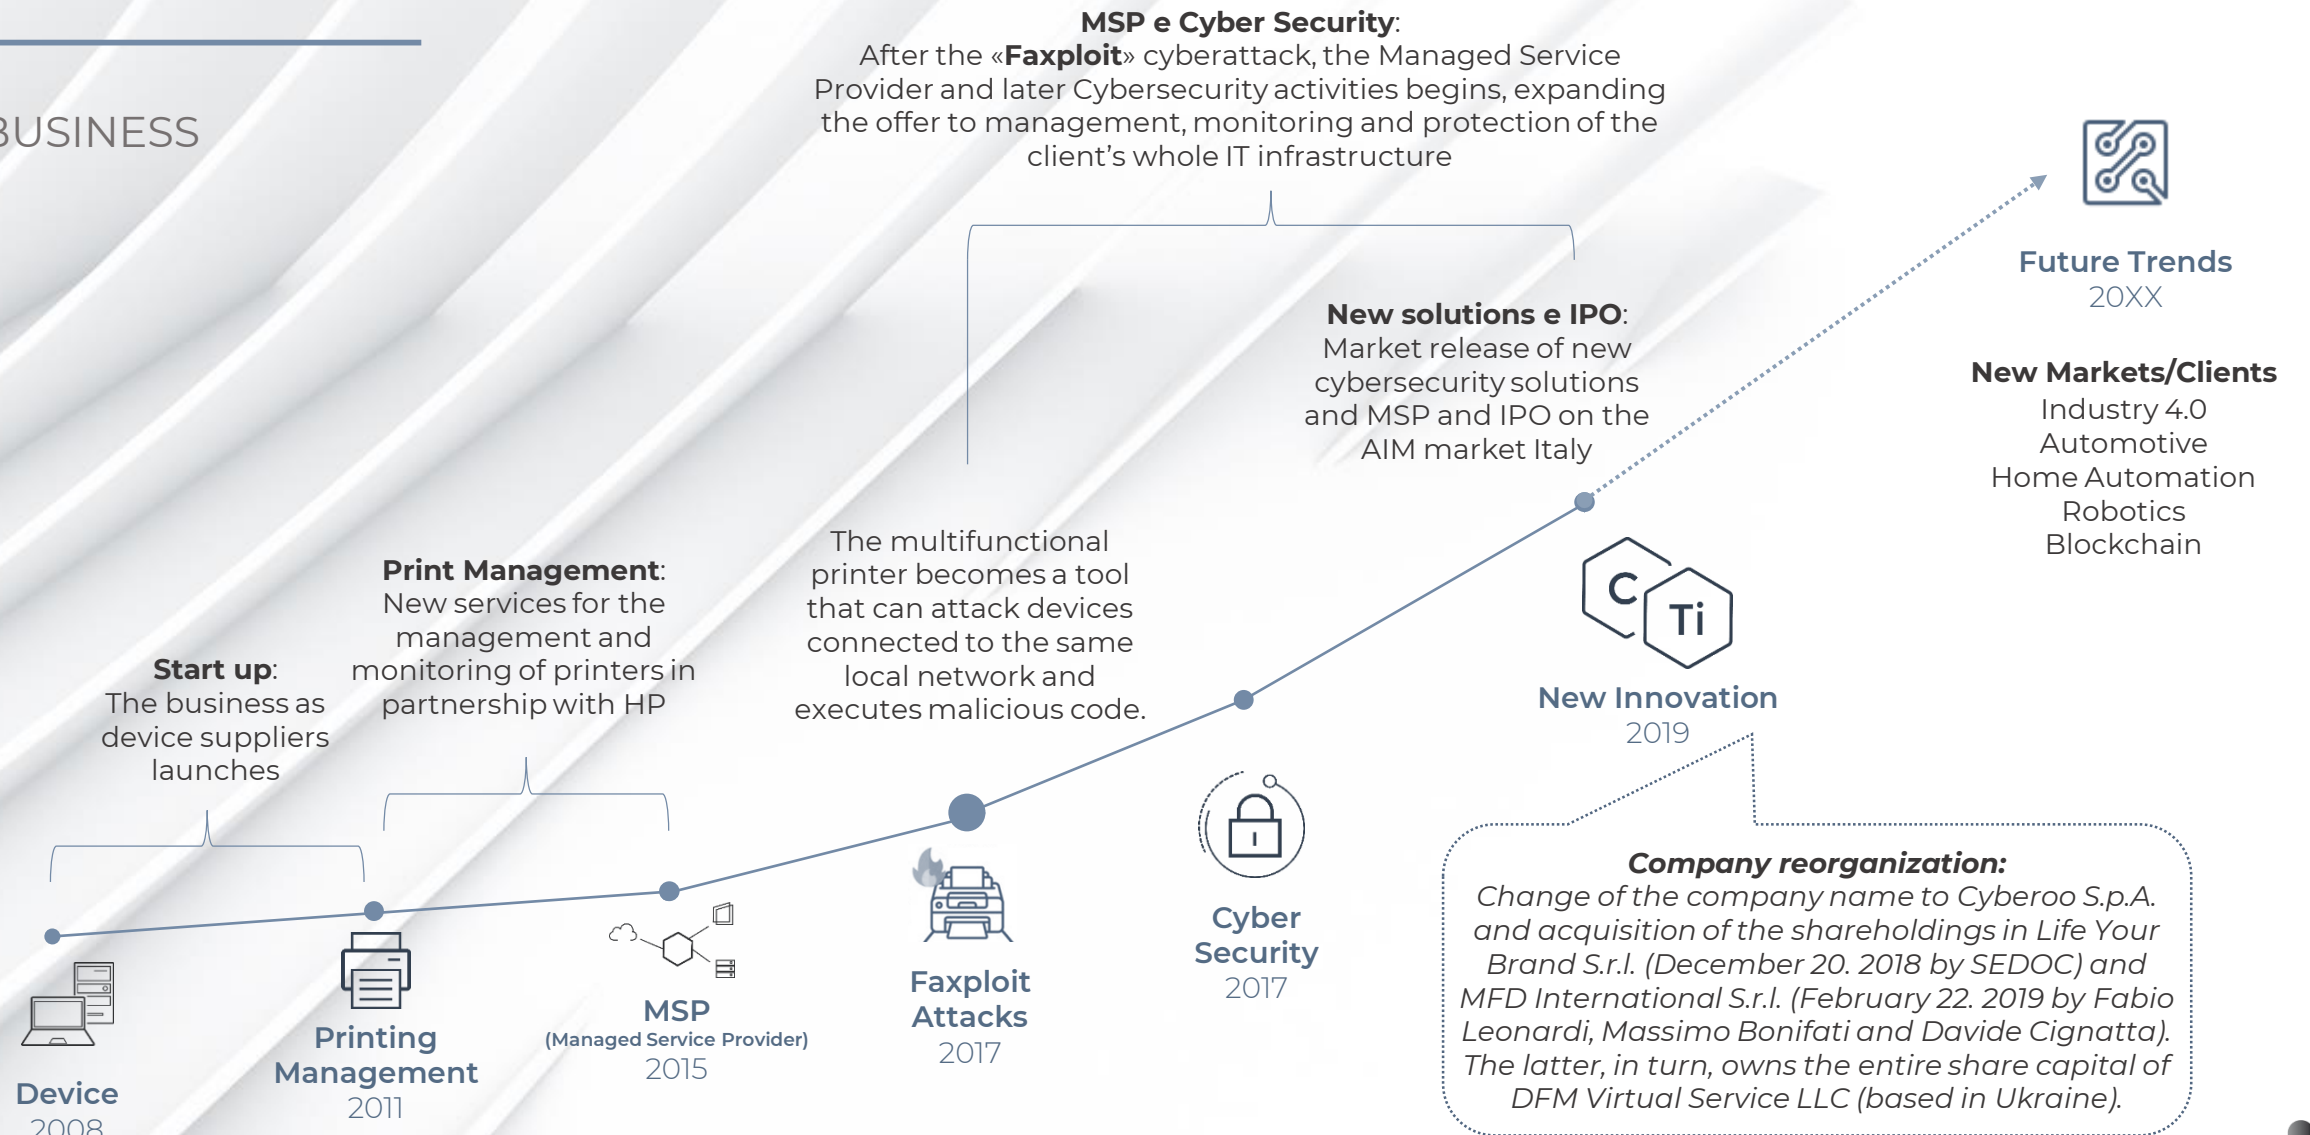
BUSINESS

MSP e Cyber Security:
After the «Faxploit» cyberattack, the Managed Service Provider and later Cybersecurity activities begins, expanding the offer to management, monitoring and protection of the client's whole IT infrastructure

Future Trends
20XX

New solutions e IPO:
Market release of new cybersecurity solutions and MSP and IPO on the AIM market Italy

New Markets/Clients
Industry 4.0
Automotive
Home Automation
Robotics
Blockchain

The multifunctional printer becomes a tool that can attack devices connected to the same local network and executes malicious code.

Print Management:
New services for the management and monitoring of printers in partnership with HP

Start up:
The business as device suppliers launches

C
Ti
New Innovation
2019

Company reorganization:
Change of the company name to Cyberoo S.p.A. and acquisition of the shareholdings in Life Your Brand S.r.l. (December 20. 2018 by SEDOC) and MFD International S.r.l. (February 22. 2019 by Fabio Leonardi, Massimo Bonifati and Davide Cignatta). The latter, in turn, owns the entire share capital of DFM Virtual Service LLC (based in Ukraine).

Device
2008

Printing Management
2011

MSP
(Managed Service Provider)
2015

Faxploit Attacks
2017

Cyber Security
2017